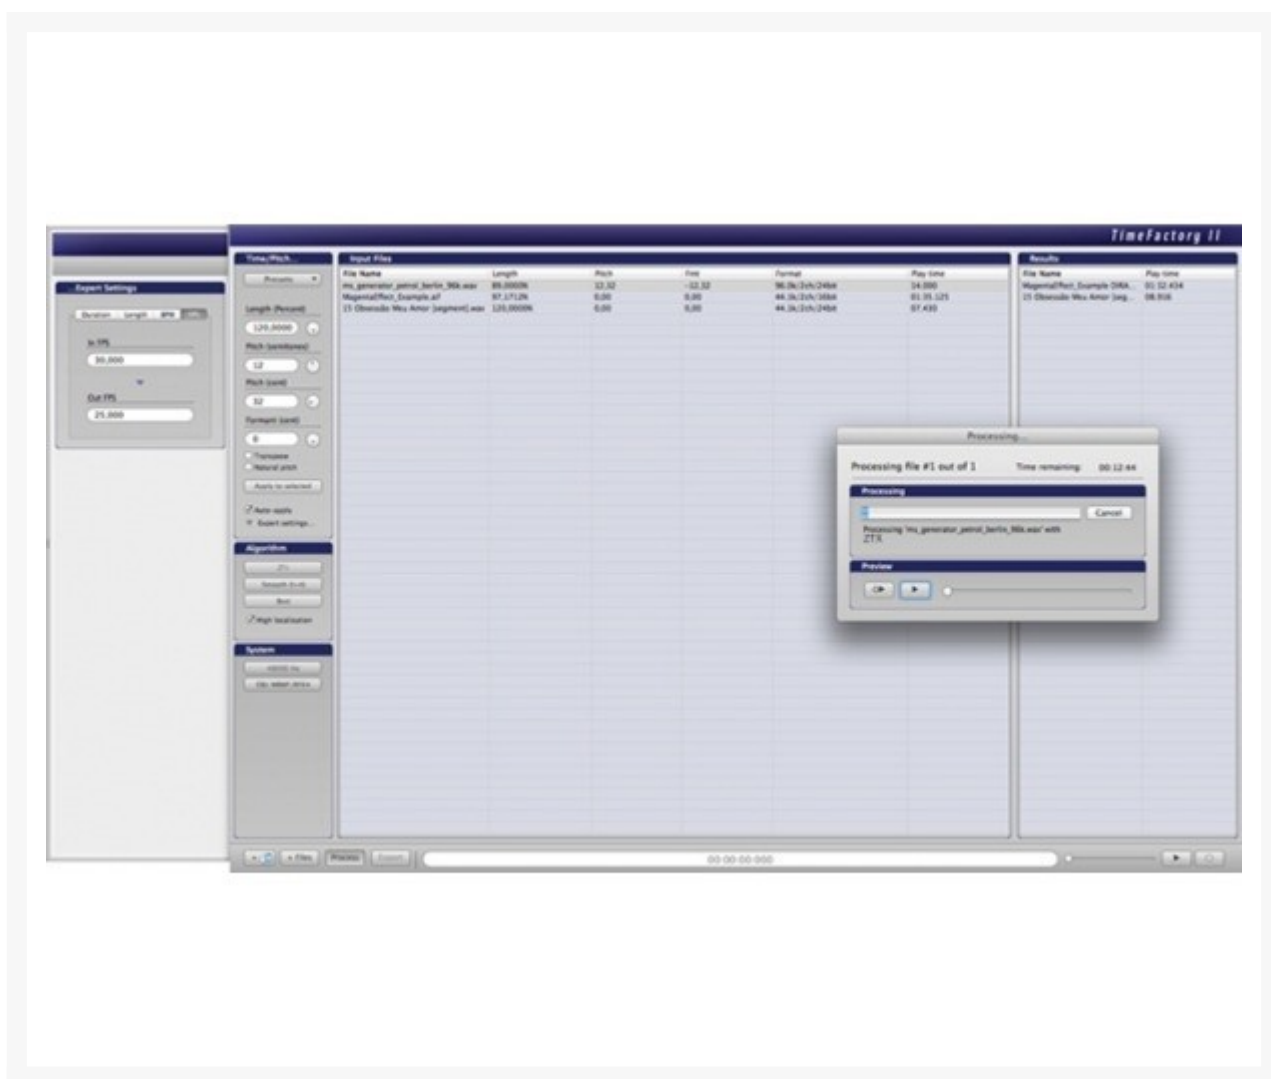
TimeFactory II

Expert Settings

Duration Length BPM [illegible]

In FPS

30,000

Out FPS

25,000

Time/Pitch

Presets

Length (Percent)

120,0000

Pitch (semitones)

12

Pitch (cent)

32

Formant (cent)

0

Transpose

Natural pitch

Apply to selected

Auto apply

Expert settings...

Algorithm

ZTX

Smooth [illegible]

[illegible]

High localization

System

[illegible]

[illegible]

Input Files

| File Name | Length | Pitch | Fmt | Format | Play time |
|---|---|---|---|---|---|
| ms_generator_petrol_berlin_96k.wav | 89,0000% | 12,32 | -12,32 | 96.0k/2ch/24bit | 14.000 |
| MagentaEffect_Example.aif | 97,1712% | 0,00 | 0,00 | 44.1k/2ch/16bit | 01:35.125 |
| 15 Obsessão Meu Amor (segment).wav | 120,0000% | 0,00 | 0,00 | 44.1k/2ch/24bit | 07.430 |

Results

| File Name | Play time |
|---|---|
| MagentaEffect_Example DMA... | 01:32.434 |
| 15 Obsessão Meu Amor (seg... | 08.916 |

Processing...

Processing file #1 out of 1

Time remaining: 00:12:44

Processing

Cancel

Processing 'ms_generator_petrol_berlin_96k.wav' with ZTX

Preview

+ Files

Process

Export

00:00:00:000